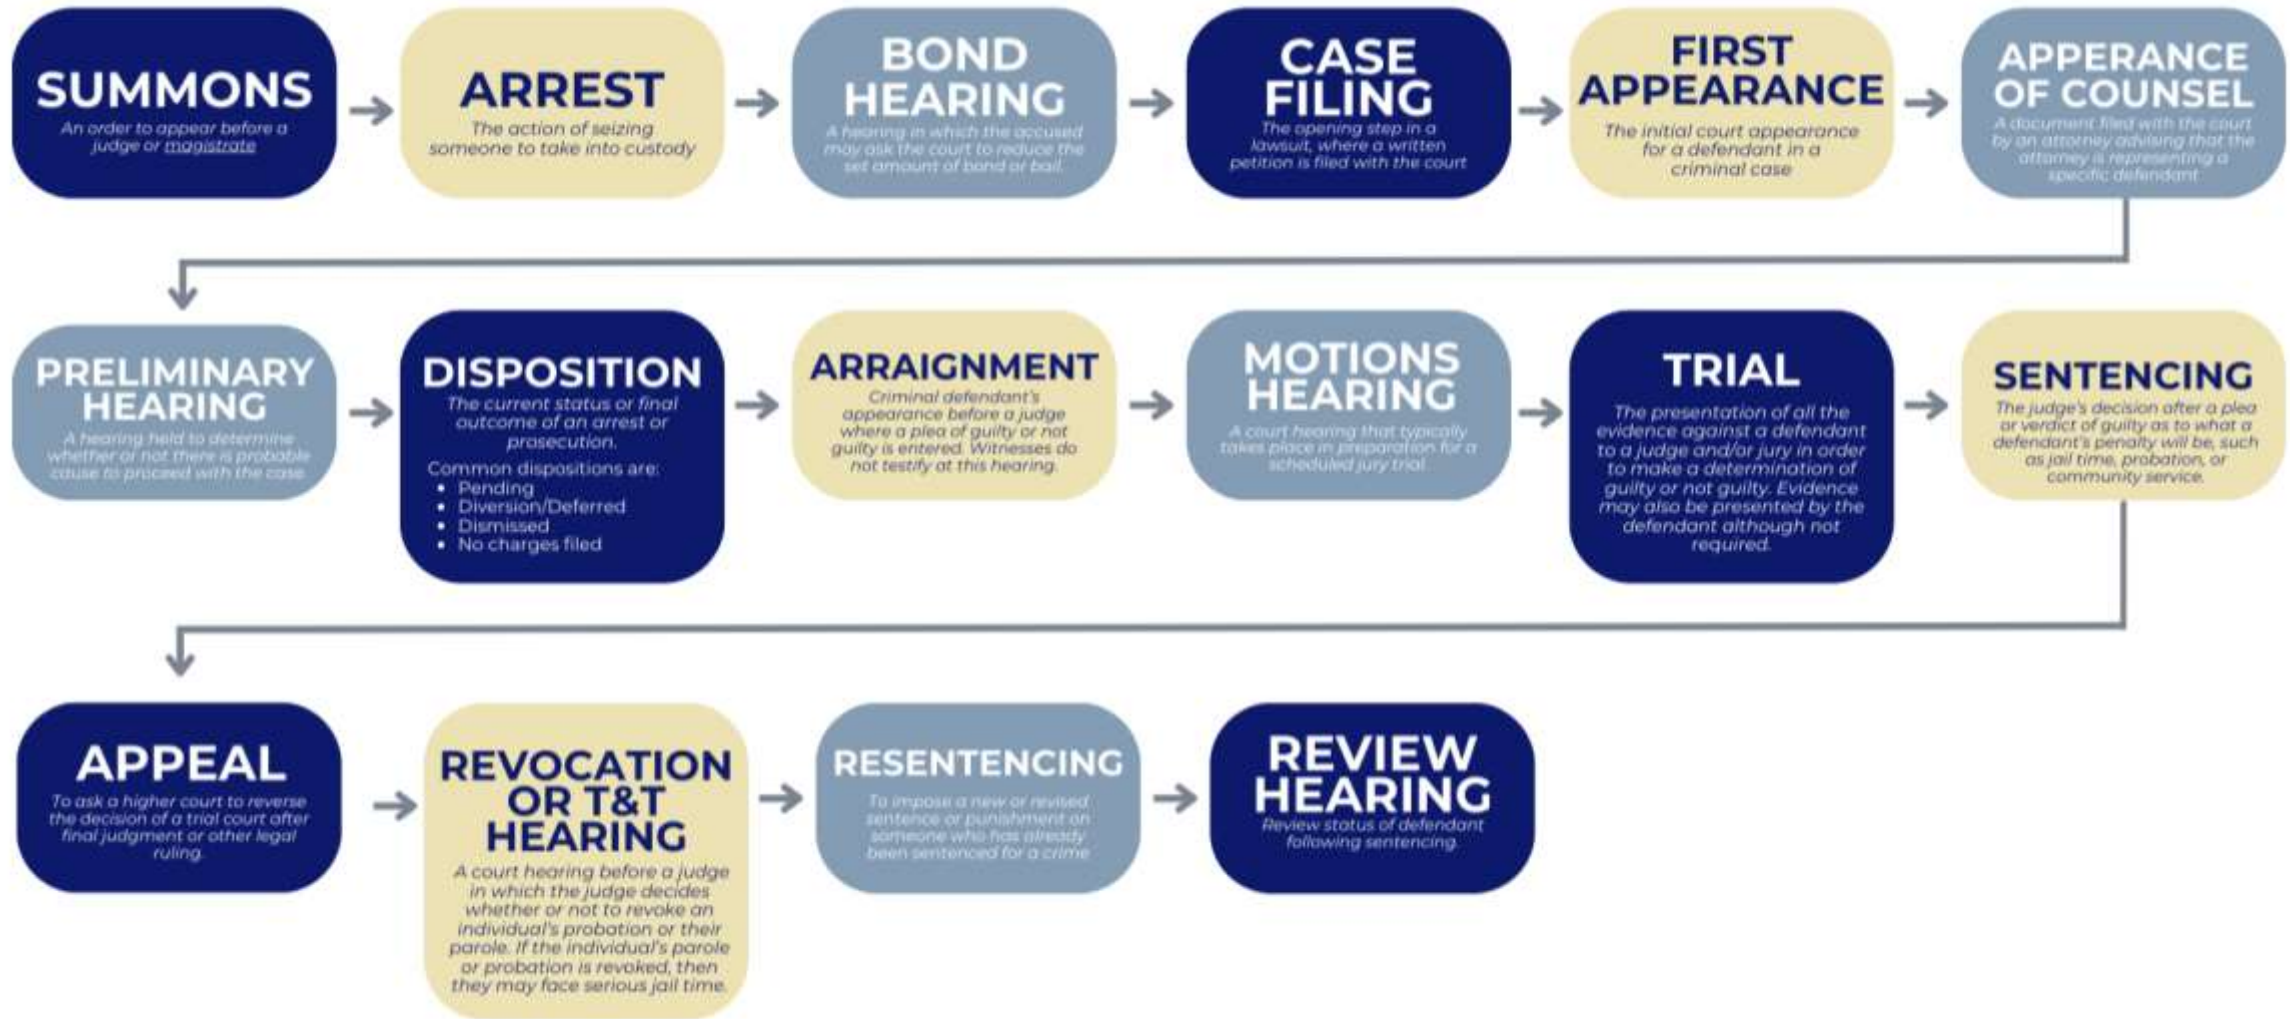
SUMMONS
An order to appear before a judge or magistrate

ARREST
The action of seizing someone to take into custody

BOND HEARING
A hearing in which the accused may ask the court to reduce the set amount of bond or bail.

CASE FILING
The opening step in a lawsuit, where a written petition is filed with the court

FIRST APPEARANCE
The initial court appearance for a defendant in a criminal case

APPERANCE OF COUNSEL
A document filed with the court by an attorney advising that the attorney is representing a specific defendant

PRELIMINARY HEARING
A hearing held to determine whether or not there is probable cause to proceed with the case.

DISPOSITION
The current status or final outcome of an arrest or prosecution.
Common dispositions are:
• Pending
• Diversion/Deferred
• Dismissed
• No charges filed

ARRAIGNMENT
Criminal defendant's appearance before a judge where a plea of guilty or not guilty is entered. Witnesses do not testify at this hearing.

MOTIONS HEARING
A court hearing that typically takes place in preparation for a scheduled jury trial.

TRIAL
The presentation of all the evidence against a defendant to a judge and/or jury in order to make a determination of guilty or not guilty. Evidence may also be presented by the defendant although not required.

SENTENCING
The judge's decision after a plea or verdict of guilty as to what a defendant's penalty will be, such as jail time, probation, or community service.

APPEAL
To ask a higher court to reverse the decision of a trial court after final judgment or other legal ruling.

REVOCATION OR T&T HEARING
A court hearing before a judge in which the judge decides whether or not to revoke an individual's probation or their parole. If the individual's parole or probation is revoked, then they may face serious jail time.

RESENTENCING
To impose a new or revised sentence or punishment on someone who has already been sentenced for a crime

REVIEW HEARING
Review status of defendant following sentencing.